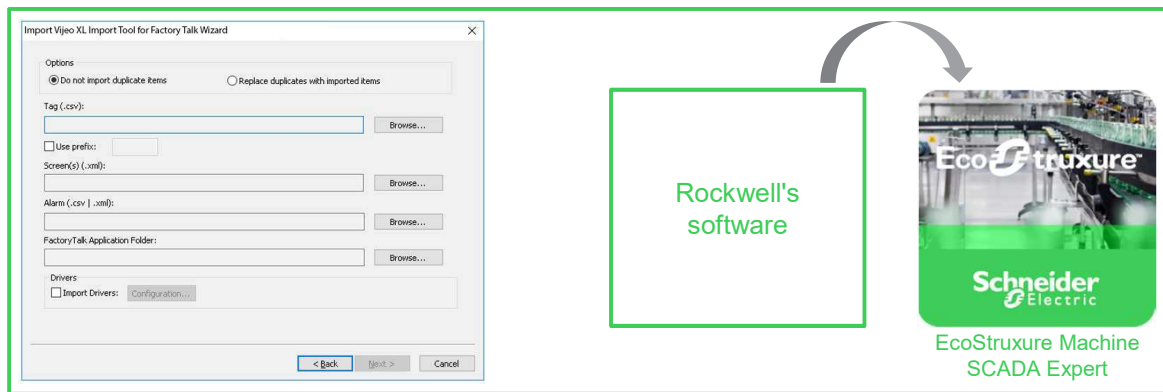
Import Vijeo XL Import Tool for Factory Talk Wizard

Options

Do not import duplicate items

Replace duplicates with imported items

Tag (.csv):

Browse...

Use prefix:

Screen(s) (.xml):

Browse...

Alarm (.csv | .xml):

Browse...

FactoryTalk Application Folder:

Browse...

Drivers

Import Drivers:

Configuration...

< Back

Next >

Cancel

Rockwell's software

EcoStruxure

Schneider Electric

EcoStruxure Machine SCADA Expert